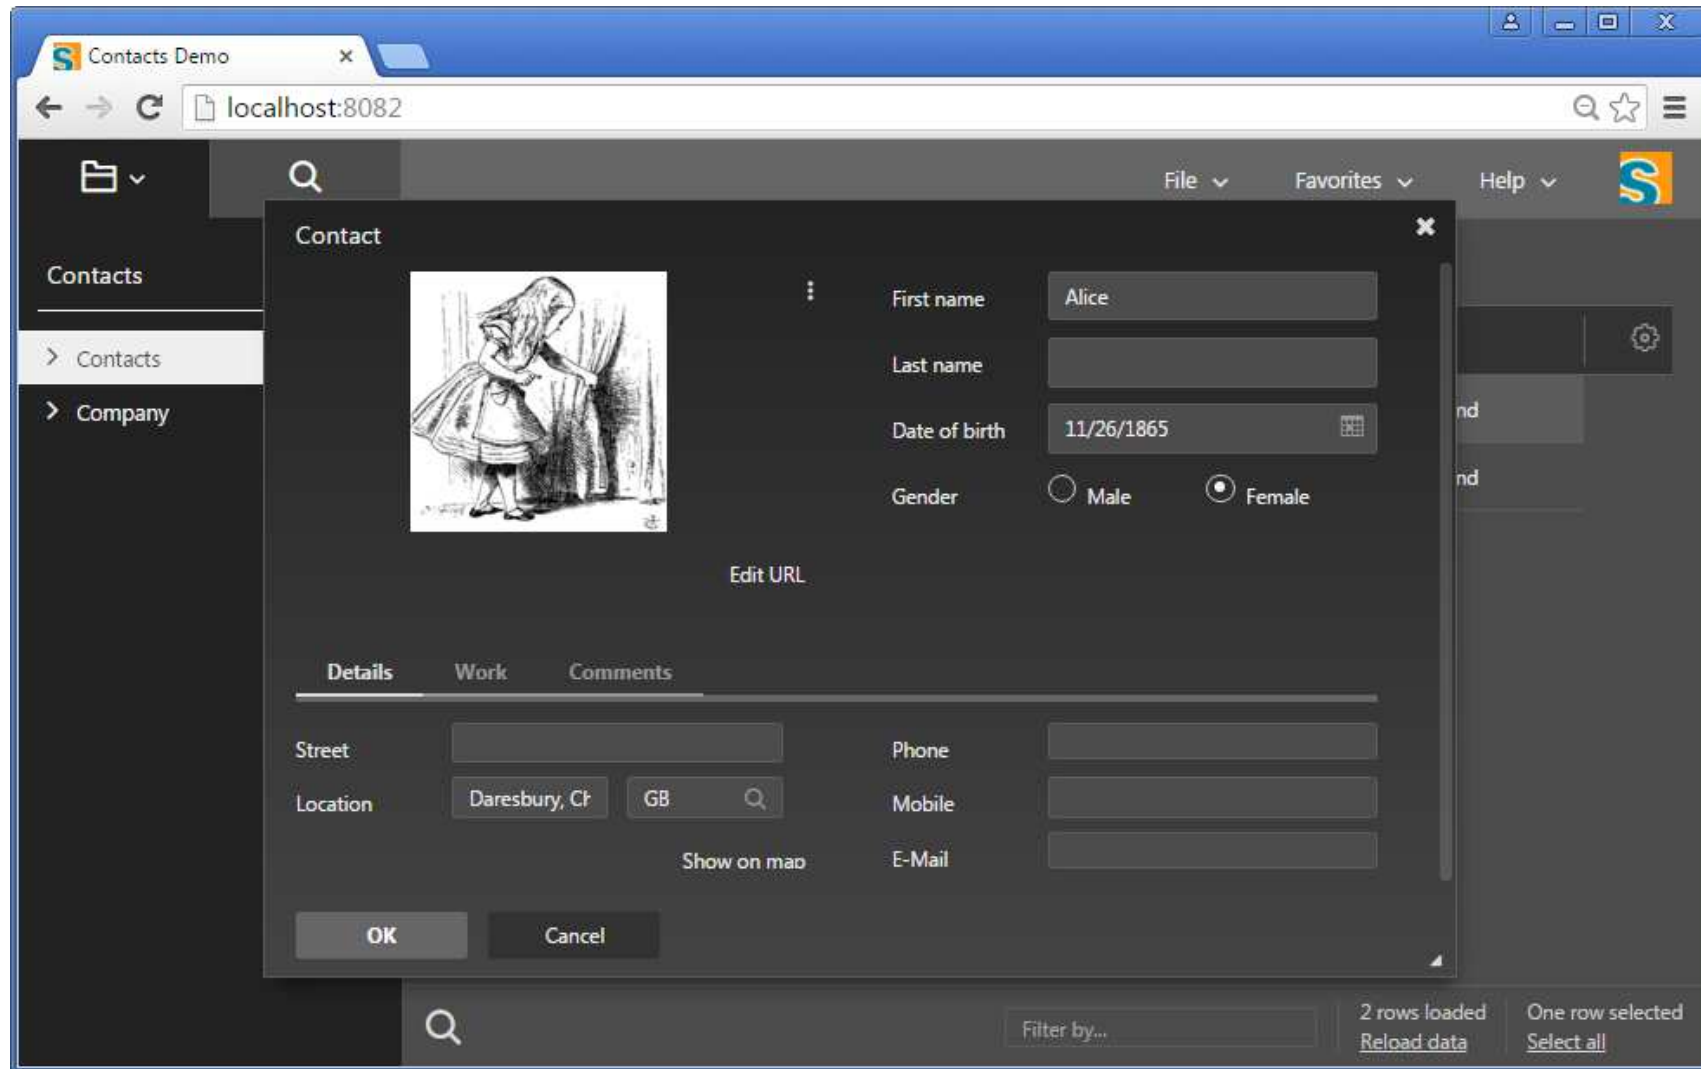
Contacts Demo

localhost:8082

File Favorites Help

Contacts

Contacts

Company

Contact

First name Alice

Last name

Date of birth 11/26/1865

Gender Male Female

Edit URL

Details Work Comments

Street

Location Daresbury, Ch GB

Show on map

Phone

Mobile

E-Mail

OK Cancel

nd

nd

Filter by...

2 rows loaded
Reload data

One row selected
Select all